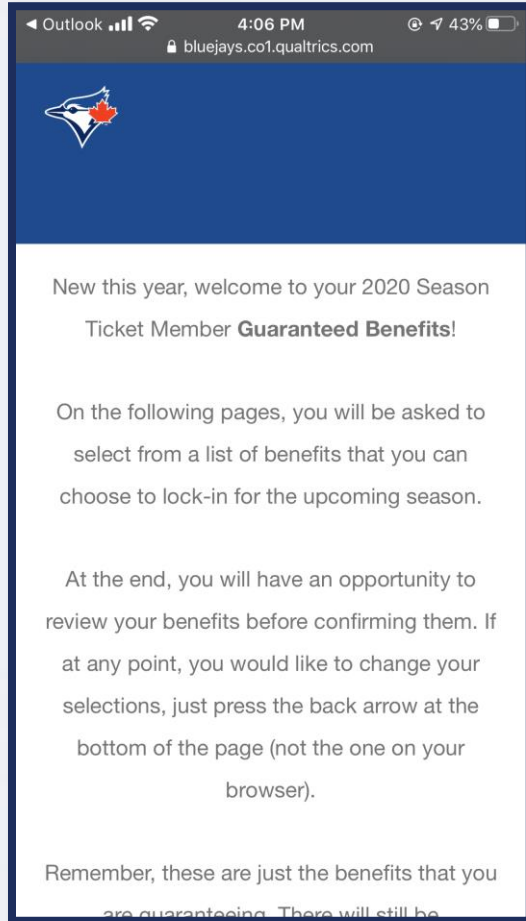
◀ Outlook 4:06 PM 43%
bluejays.co1.qualtrics.com

New this year, welcome to your 2020 Season Ticket Member **Guaranteed Benefits**!

On the following pages, you will be asked to select from a list of benefits that you can choose to lock-in for the upcoming season.

At the end, you will have an opportunity to review your benefits before confirming them. If at any point, you would like to change your selections, just press the back arrow at the bottom of the page (not the one on your browser).

Remember, these are just the benefits that you are guaranteeing. There will still be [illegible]